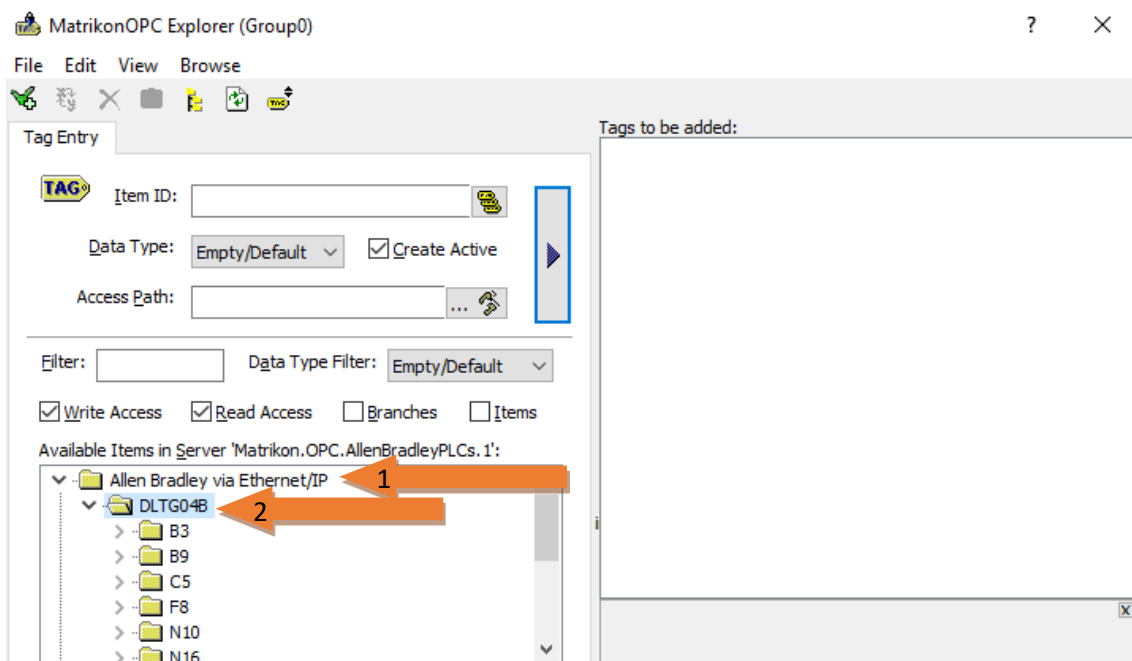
MatrikonOPC Explorer (Group0)

?

File Edit View Browse

Tag Entry

TAG

Item ID:

Data Type: Empty/Default

Create Active

Access Path: ...

Filter:

Data Type Filter: Empty/Default

Write Access

Read Access

Branches

Items

Available Items in Server 'Matrikon.OPC.AllenBradleyPLCs.1':

Allen Bradley via Ethernet/IP

1

DLTG04B

2

B3

B9

C5

F8

N10

N16

Tags to be added: